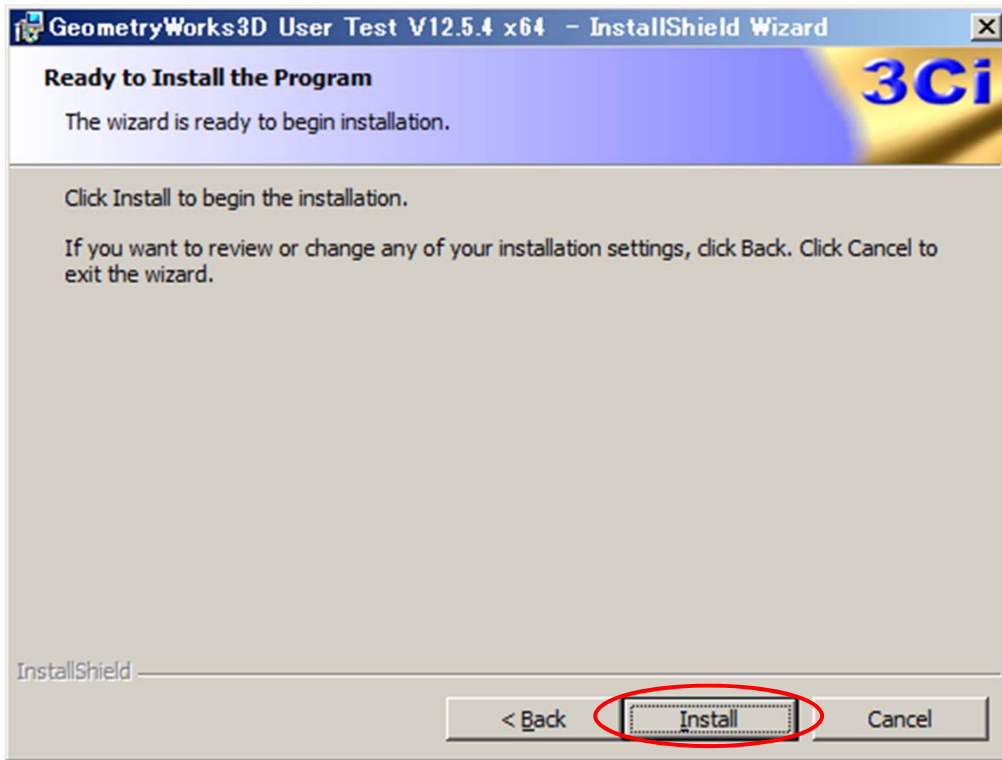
GeometryWorks3D User Test V12.5.4 x64 – InstallShield Wizard

Ready to Install the Program

The wizard is ready to begin installation.

3Ci

Click Install to begin the installation.

If you want to review or change any of your installation settings, click Back. Click Cancel to exit the wizard.

InstallShield

< Back

Install

Cancel